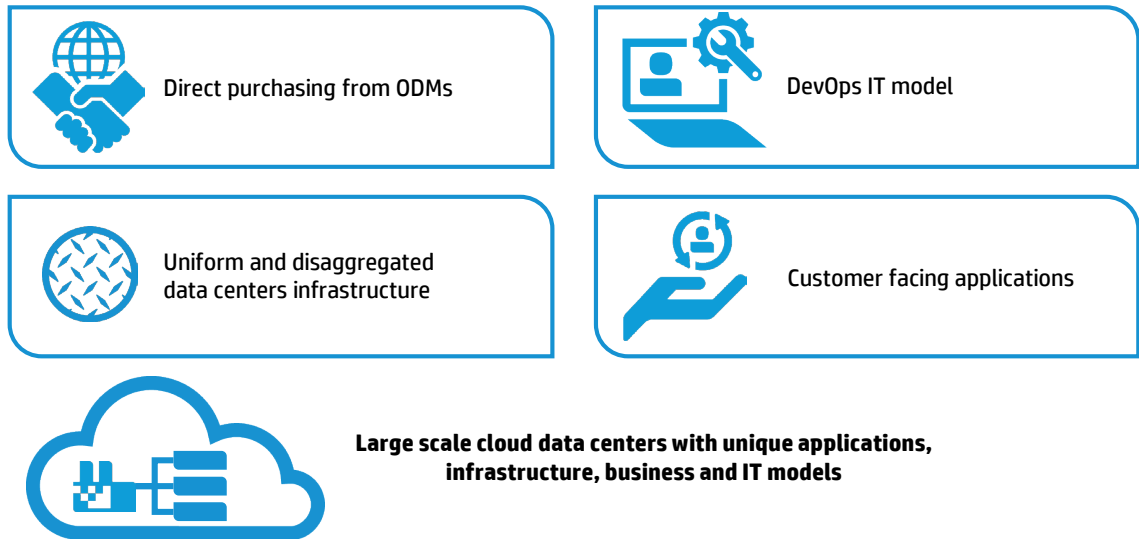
Direct purchasing from ODMs

DevOps IT model

Uniform and disaggregated data centers infrastructure

Customer facing applications

Large scale cloud data centers with unique applications, infrastructure, business and IT models